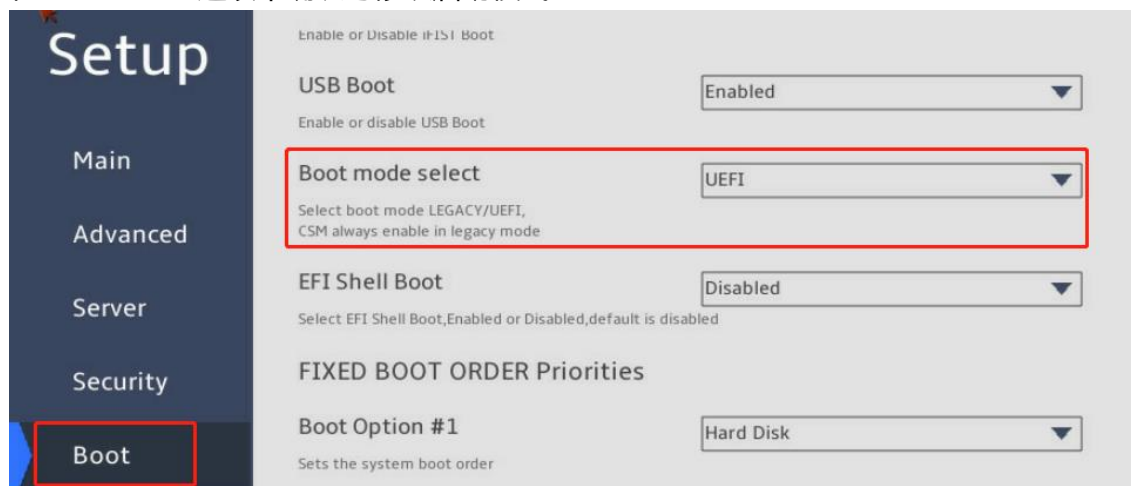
Setup

Main

Advanced

Server

Security

Boot

Enable or Disable iFIST Boot

USB Boot
Enabled
Enable or disable USB Boot

Boot mode select
UEFI
Select boot mode LEGACY/UEFI, CSM always enable in legacy mode

EFI Shell Boot
Disabled
Select EFI Shell Boot,Enabled or Disabled,default is disabled

FIXED BOOT ORDER Priorities

Boot Option #1
Hard Disk
Sets the system boot order